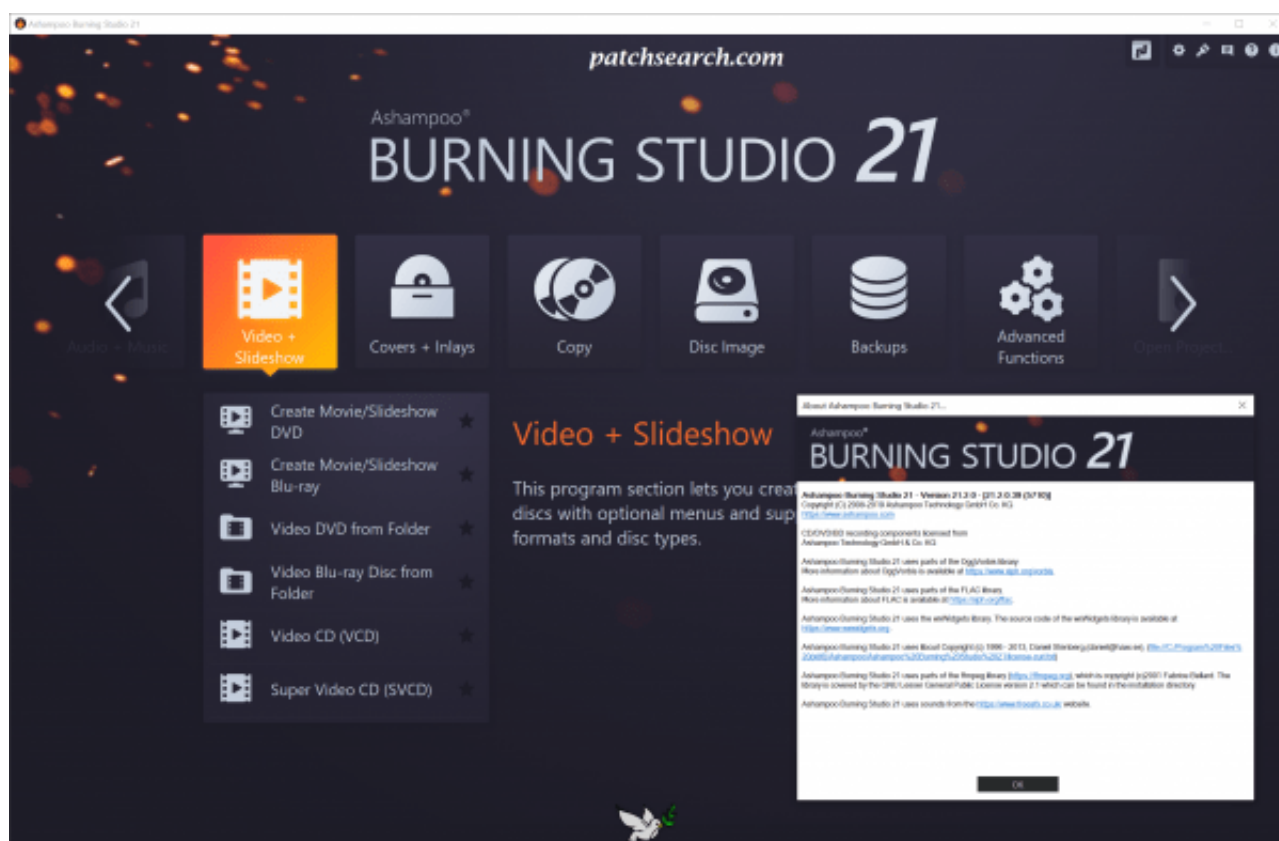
Ashampoo Burning Studio 21

patchsearch.com

Ashampoo®
BURNING STUDIO 21

Audio + Music

Video + Slideshow

Covers + Inlays

Copy

Disc Image

Backups

Advanced Functions

Open Project...

Create Movie/Slideshow DVD

Create Movie/Slideshow Blu-ray

Video DVD from Folder

Video Blu-ray Disc from Folder

Video CD (VCD)

Super Video CD (SVCD)

Video + Slideshow

This program section lets you creat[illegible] discs with optional menus and sup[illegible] formats and disc types.

About Ashampoo Burning Studio 21...

Ashampoo®
BURNING STUDIO 21

Ashampoo Burning Studio 21 - Version 21.2.0 - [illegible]
Copyright (C) 2000-2019 Ashampoo Technology GmbH Co. KG
https://www.ashampoo.com

CD/DVD/BD recording components licensed from
Ashampoo Technology GmbH & Co. KG

Ashampoo Burning Studio 21 uses parts of the OggVorbis library
More information about OggVorbis is available at https://www.xiph.org/vorbis

Ashampoo Burning Studio 21 uses parts of the FLAC library
More information about FLAC is available at https://xiph.org/flac

Ashampoo Burning Studio 21 uses the wxWidgets library. The source code of the wxWidgets library is available at https://www.wxwidgets.org

Ashampoo Burning Studio 21 uses libcurl Copyright (c) 1996 - 2013, Daniel Stenberg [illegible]

Ashampoo Burning Studio 21 uses parts of the ffmpeg library (https://ffmpeg.org), which is copyright (c) 2001 Fabrice Bellard. The library is covered by the GNU Lesser General Public License version 2.1 which can be found in the installation directory.

Ashampoo Burning Studio 21 uses sounds from the https://www.freesfx.co.uk website.

OK